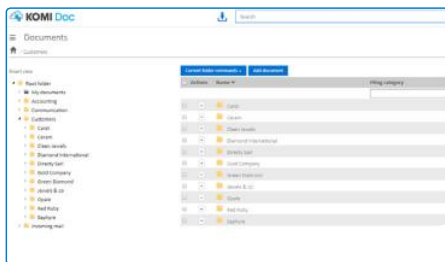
KOMI Doc

Search

Documents

Customers

Smart view

Root folder
My documents
Accounting
Communication
Customers
Carat
Coram
Claes Jewels
Diamond International
Dinesty Sarl
Gold Company
Green Diamond
Jewels & co
Opale
Red Ruby
Saphire
Incoming mail

Current folder commands
Add document

Actions
Name
Filing category

Carat
Coram
Claes Jewels
Diamond International
Dinesty Sarl
Gold Company
Green Diamond
Jewels & co
Opale
Red Ruby
Saphire